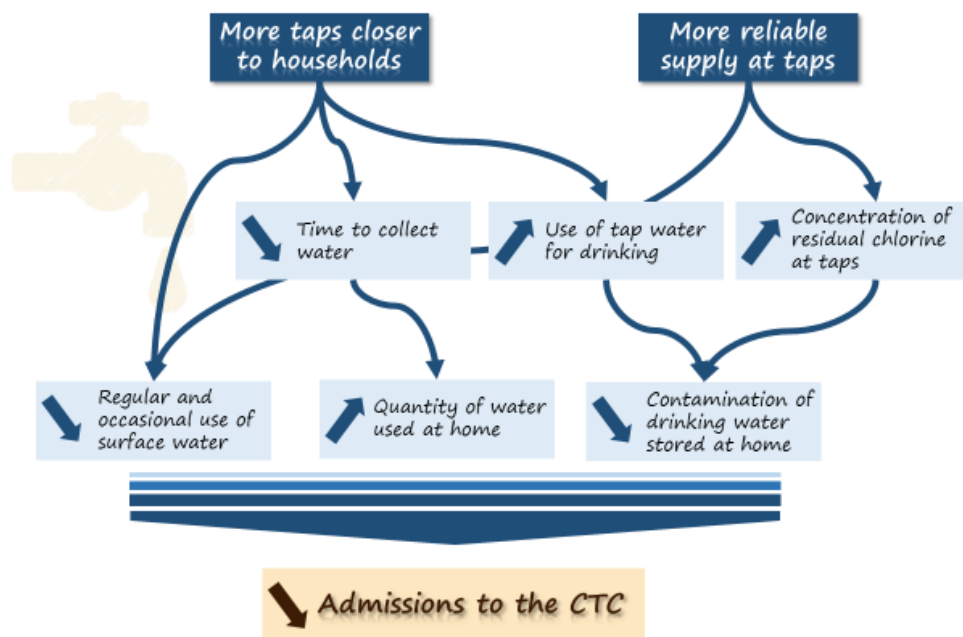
More taps closer to households

More reliable supply at taps

Time to collect water

Use of tap water for drinking

Concentration of residual chlorine at taps

Regular and occasional use of surface water

Quantity of water used at home

Contamination of drinking water stored at home

Admissions to the CTC